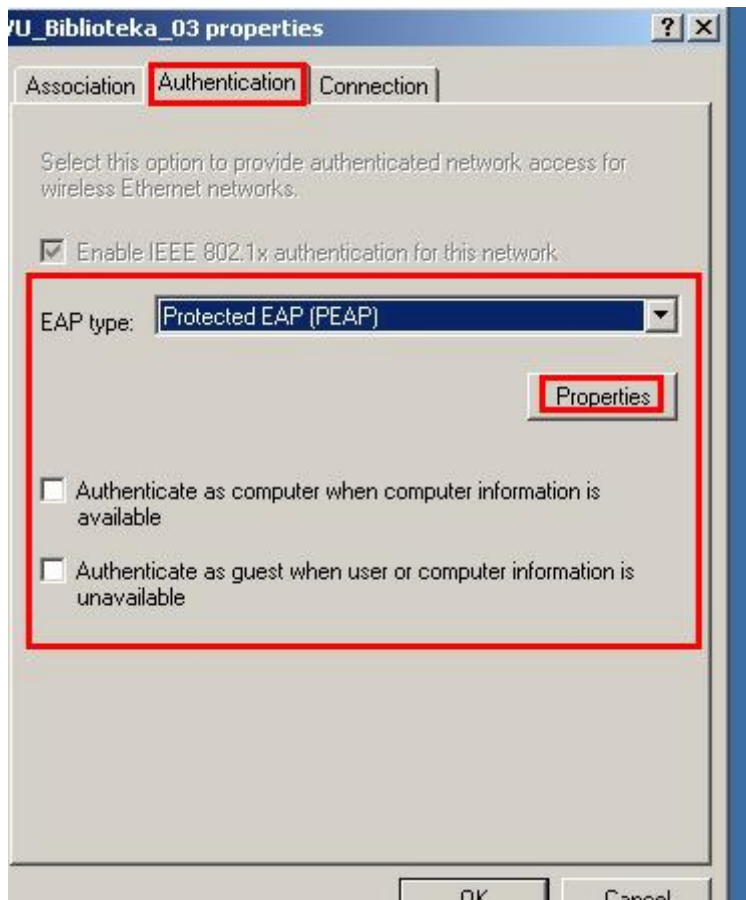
VU_Biblioteka_03 properties

? X

Association Authentication Connection

Select this option to provide authenticated network access for wireless Ethernet networks.

Enable IEEE 802.1x authentication for this network

EAP type: Protected EAP (PEAP)

Properties

Authenticate as computer when computer information is available

Authenticate as guest when user or computer information is unavailable

OK Cancel